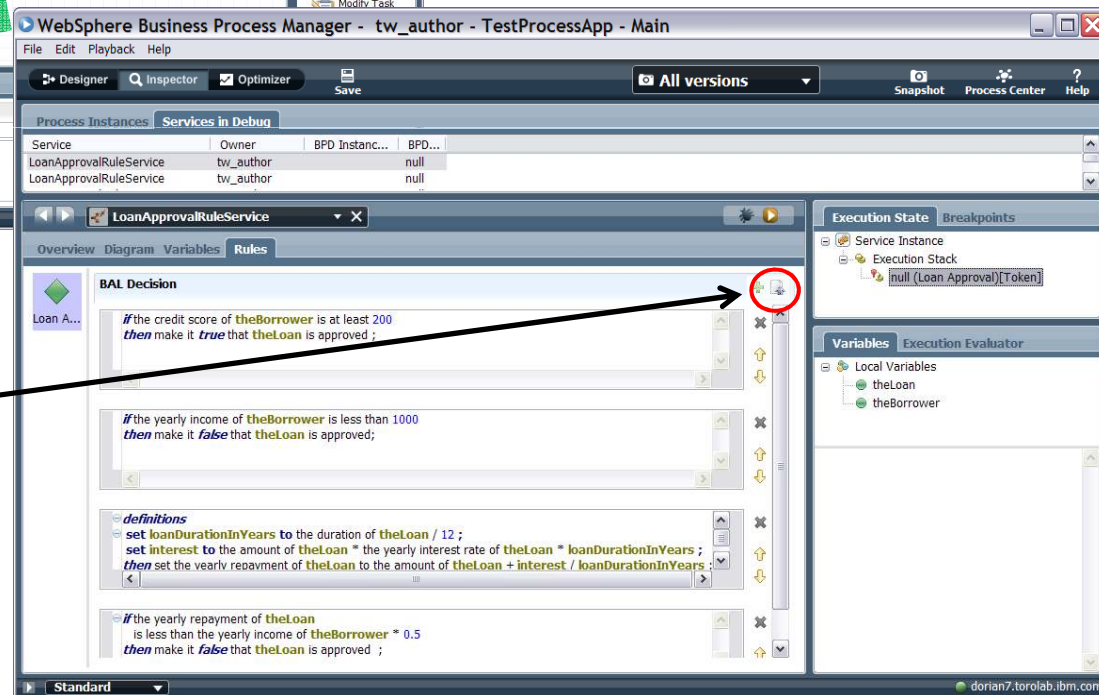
WebSphere Business Process Manager - tw_author - TestProcessApp - Main

File Edit Playback Help

Designer Inspector Optimizer Save All versions Snapshot Process Center Help

Modify Task

Process Instances Services in Debug

| Service | Owner | BPD Instanc... | BPD... |
|---|---|---|---|
| LoanApprovalRuleService | tw_author | | null |
| LoanApprovalRuleService | tw_author | | null |

LoanApprovalRuleService

Overview Diagram Variables Rules

Loan A...

BAL Decision

if the credit score of theBorrower is at least 200
then make it true that theLoan is approved ;

if the yearly income of theBorrower is less than 1000
then make it false that theLoan is approved;

definitions
set loanDurationInYears to the duration of theLoan / 12 ;
set interest to the amount of theLoan * the yearly interest rate of theLoan * loanDurationInYears ;
then set the yearly repayment of theLoan to the amount of theLoan + interest / loanDurationInYears ;

if the yearly repayment of theLoan
is less than the yearly income of theBorrower * 0.5
then make it false that theLoan is approved ;

Execution State Breakpoints

Service Instance
Execution Stack
null (Loan Approval)[Token]

Variables Execution Evaluator

Local Variables
theLoan
theBorrower

Standard

dorian7.torolab.ibm.com